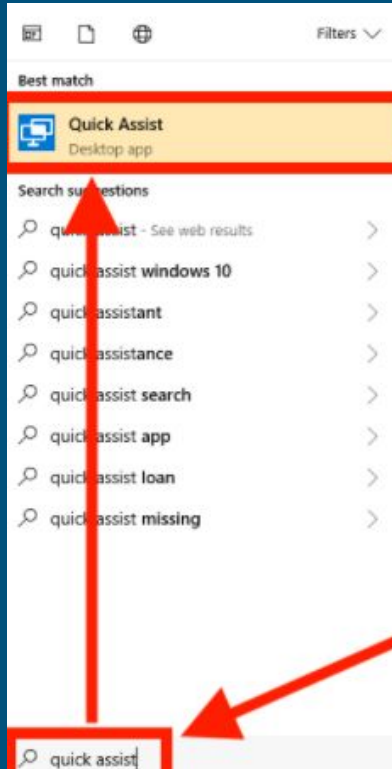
Filters

Best match

Quick Assist
Desktop app

Search su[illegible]estions

qui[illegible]sist - See web results

quick assist windows 10

quick assistant

quick assistance

quick assist search

quick assist app

quick assist loan

quick assist missing

quick assist